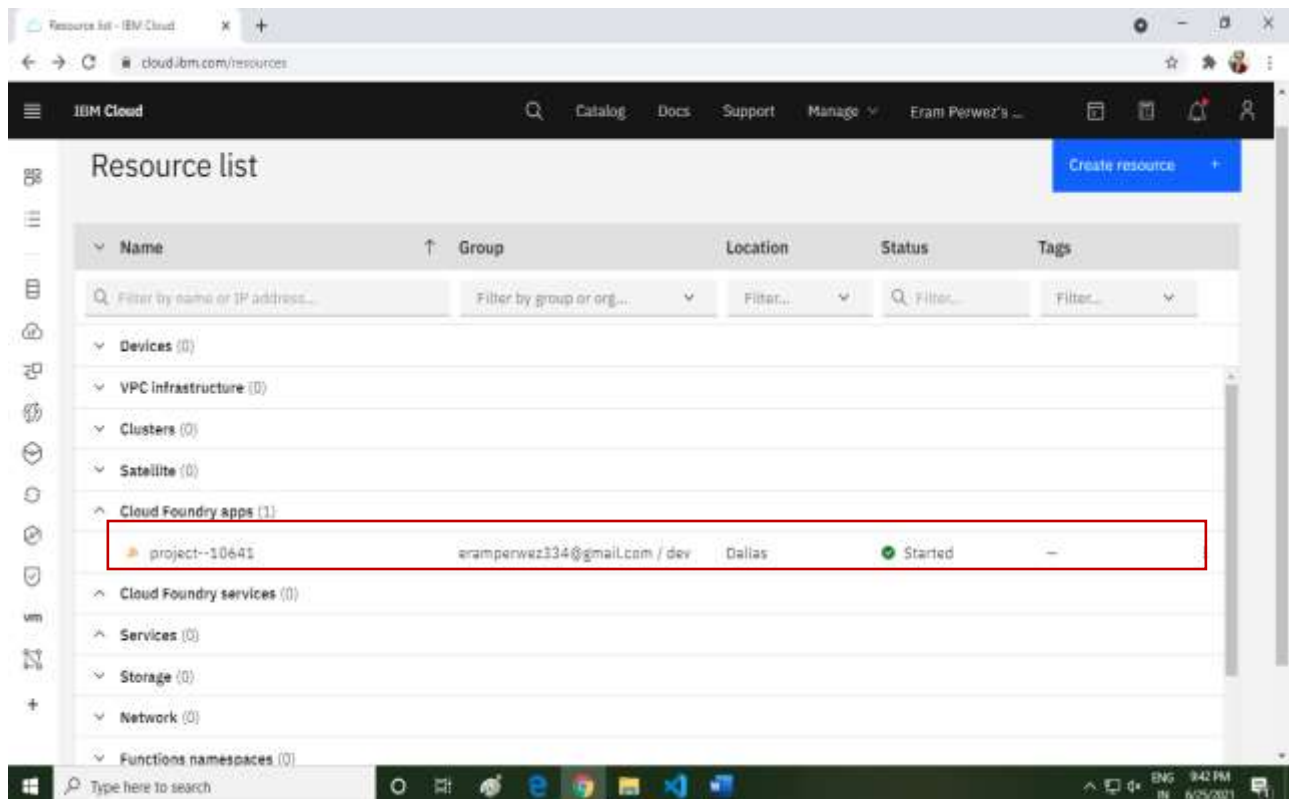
Resource list - IBM Cloud

cloud.ibm.com/resources

IBM Cloud

Catalog Docs Support Manage Eram Perwez's ...

Resource list

Create resource +

| Name ↑ | Group | Location | Status | Tags |
|---|---|---|---|---|
| Filter by name or IP address... | Filter by group or org... | Filter... | Filter... | Filter... |
| Devices (0) | | | | |
| VPC infrastructure (0) | | | | |
| Clusters (0) | | | | |
| Satellite (0) | | | | |
| Cloud Foundry apps (1) | | | | |
| project--10641 | eramperwez334@gmail.com / dev | Dallas | Started | – |
| Cloud Foundry services (0) | | | | |
| Services (0) | | | | |
| Storage (0) | | | | |
| Network (0) | | | | |
| Functions namespaces (0) | | | | |

vm

Type here to search

ENG IN 9:42 PM 6/25/2021